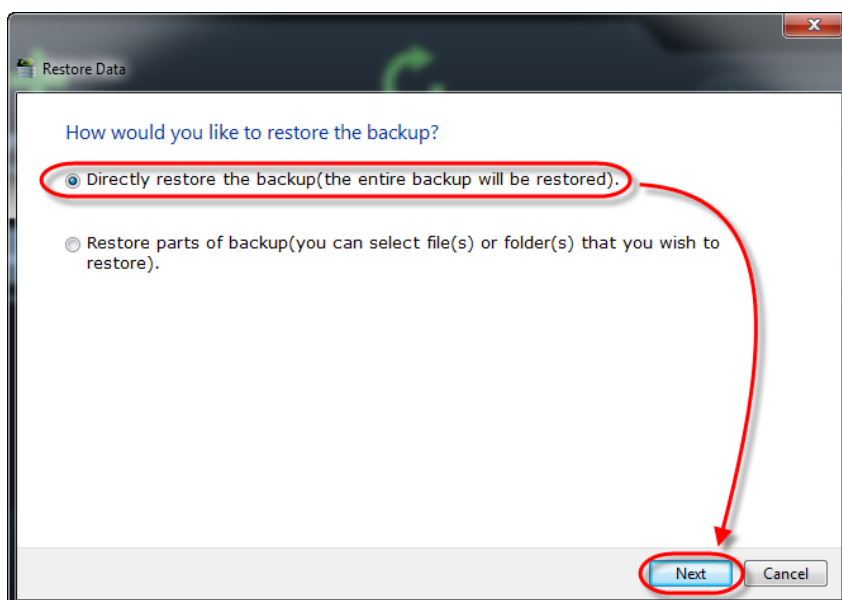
Restore Data

How would you like to restore the backup?

Directly restore the backup(the entire backup will be restored).

Restore parts of backup(you can select file(s) or folder(s) that you wish to restore).

Next

Cancel